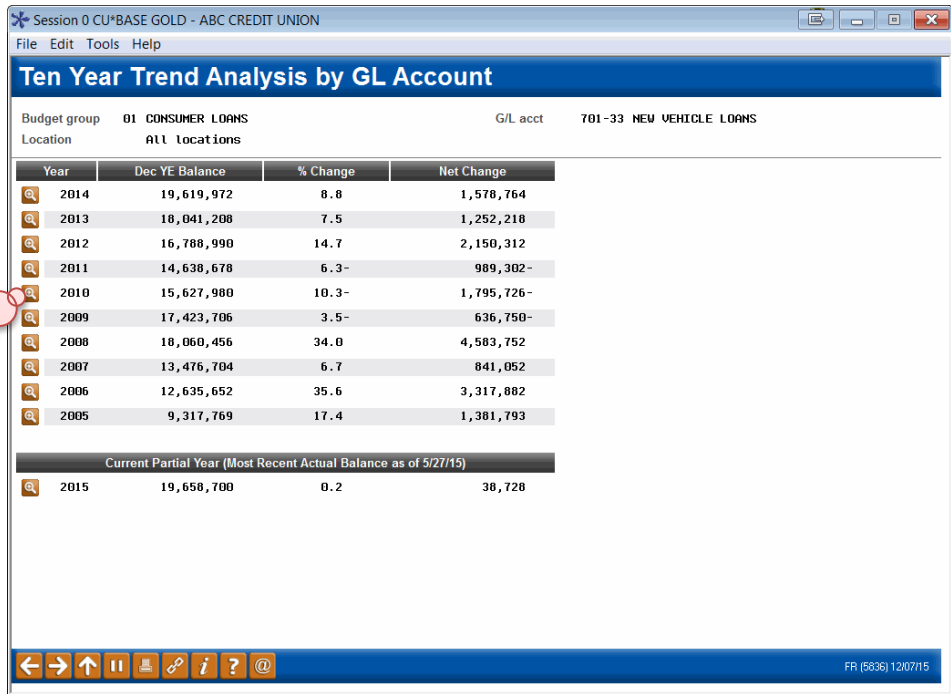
Session 0 CU*BASE GOLD - ABC CREDIT UNION

File Edit Tools Help

Ten Year Trend Analysis by GL Account

Budget group 01 CONSUMER LOANS
Location All locations

G/L acct 701-33 NEW VEHICLE LOANS

| Year | Dec YE Balance | % Change | Net Change |
|---|---|---|---|
| 2014 | 19,619,972 | 8.8 | 1,578,764 |
| 2013 | 18,041,208 | 7.5 | 1,252,218 |
| 2012 | 16,788,990 | 14.7 | 2,150,312 |
| 2011 | 14,638,678 | 6.3- | 989,302- |
| 2010 | 15,627,980 | 10.3- | 1,795,726- |
| 2009 | 17,423,706 | 3.5- | 636,750- |
| 2008 | 18,060,456 | 34.0 | 4,583,752 |
| 2007 | 13,476,704 | 6.7 | 841,052 |
| 2006 | 12,635,652 | 35.6 | 3,317,882 |
| 2005 | 9,317,769 | 17.4 | 1,381,793 |

Current Partial Year (Most Recent Actual Balance as of 5/27/15)

| 2015 | 19,658,700 | 0.2 | 38,728 |
|---|---|---|---|

FR (5836) 12/07/15